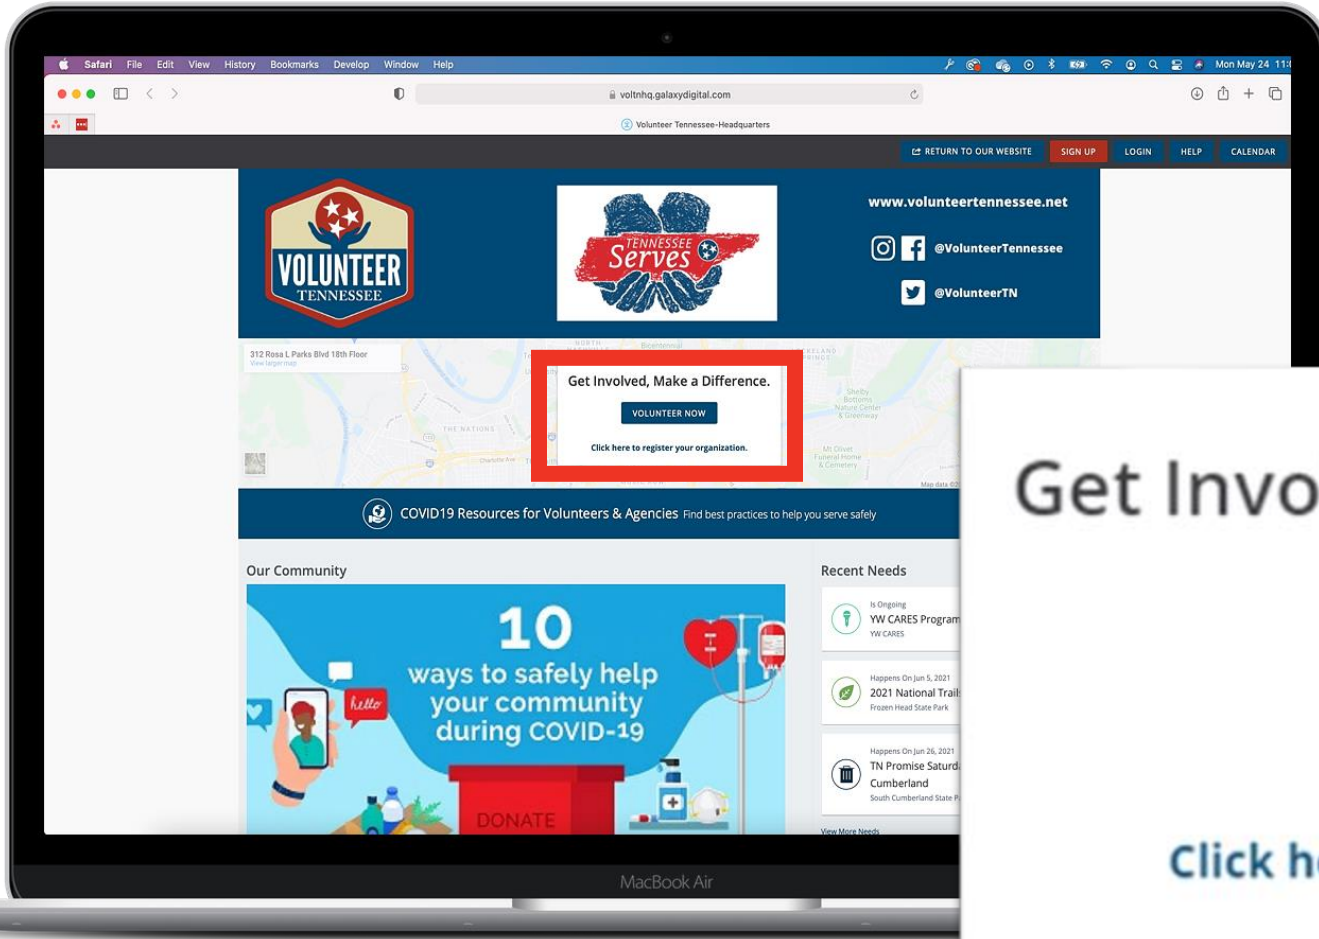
Safari File Edit View History Bookmarks Develop Window Help

Mon May 24 11:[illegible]

voltnhq.galaxydigital.com

Volunteer Tennessee-Headquarters

RETURN TO OUR WEBSITE SIGN UP LOGIN HELP CALENDAR

VOLUNTEER TENNESSEE

TENNESSEE Serves

www.volunteertennessee.net

@VolunteerTennessee

@VolunteerTN

312 Rosa L Parks Blvd 18th Floor
View larger map

Get Involved, Make a Difference.

VOLUNTEER NOW

Click here to register your organization.

COVID19 Resources for Volunteers & Agencies Find best practices to help you serve safely

Our Community

10 ways to safely help your community during COVID-19

hello

DONATE

Recent Needs

Is Ongoing
YW CARES Program
YW CARES

Happens On Jun 5, 2021
2021 National Trail
Frozen Head State Park

Happens On Jun 26, 2021
TN Promise Saturd
Cumberland
South Cumberland State P

View More Needs

MacBook Air

Get Invo

Click h